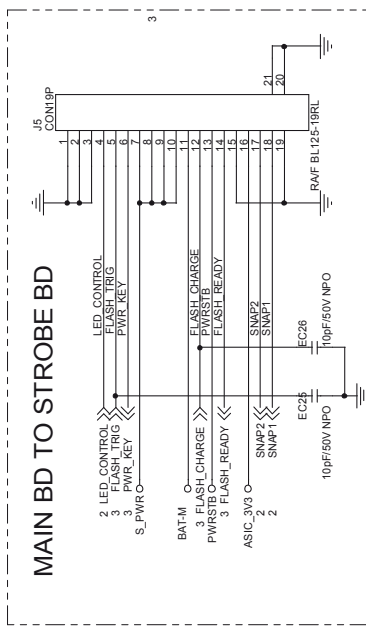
3

MAIN BD TO STROBE BD

J5
CON19P

1
2
3
4
5
6
7
8
9
10
11
12
13
14
15
16
17
18
19
20
21

RA/F BL125-19RL

LED_CONTROL
FLASH_TRIG
PWR_KEY
FLASH_CHARGE
PWRSTB
FLASH_READY
SNAP2
SNAP1

2 LED_CONTROL
3 FLASH_TRIG
3 PWR_KEY
S_PWR
BAT-M
3 FLASH_CHARGE
PWRSTB
3 FLASH_READY
ASIC_3V3
SNAP2 2
SNAP1 2

EC26
10pF/50V NPO
EC25
10pF/50V NPO